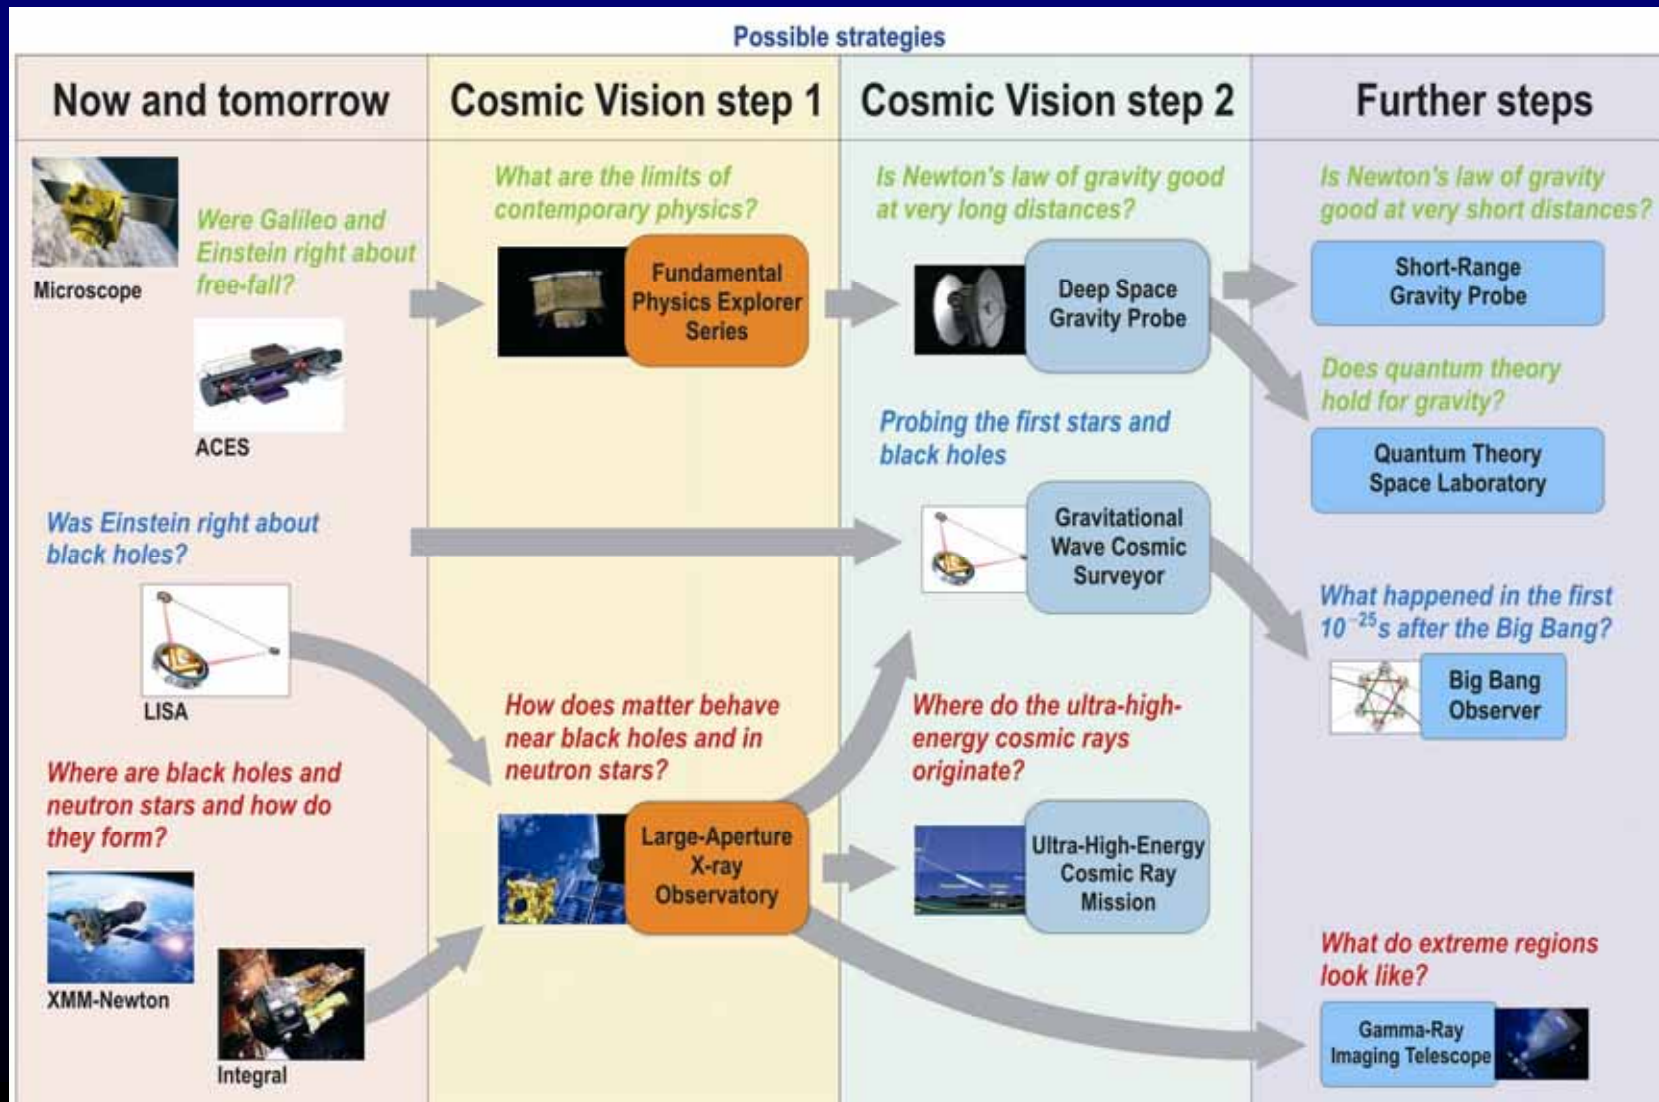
Possible strategies

Now and tomorrow

Microscope

Were Galileo and Einstein right about free-fall?

ACES

Was Einstein right about black holes?

LISA

Where are black holes and neutron stars and how do they form?

XMM-Newton

Integral

Cosmic Vision step 1

What are the limits of contemporary physics?

Fundamental Physics Explorer Series

How does matter behave near black holes and in neutron stars?

Large-Aperture X-ray Observatory

Cosmic Vision step 2

Is Newton's law of gravity good at very long distances?

Deep Space Gravity Probe

Probing the first stars and black holes

Gravitational Wave Cosmic Surveyor

Where do the ultra-high-energy cosmic rays originate?

Ultra-High-Energy Cosmic Ray Mission

Further steps

Is Newton's law of gravity good at very short distances?

Short-Range Gravity Probe

Does quantum theory hold for gravity?

Quantum Theory Space Laboratory

What happened in the first $10^{-25}$s after the Big Bang?

Big Bang Observer

What do extreme regions look like?

Gamma-Ray Imaging Telescope